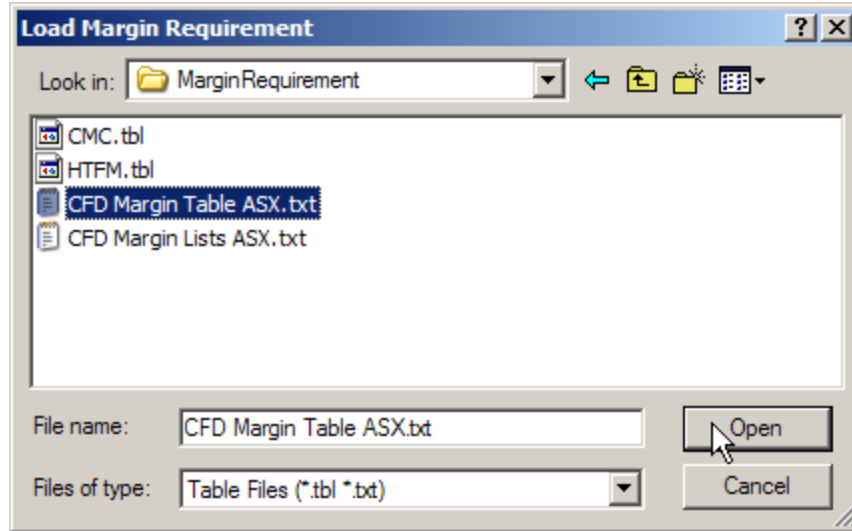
Load Margin Requirement
?
Look in: MarginRequirement
CMC.tbl
HTFM.tbl
CFD Margin Table ASX.txt
CFD Margin Lists ASX.txt
File name: CFD Margin Table ASX.txt
Open
Files of type: Table Files (*.tbl *.txt)
Cancel